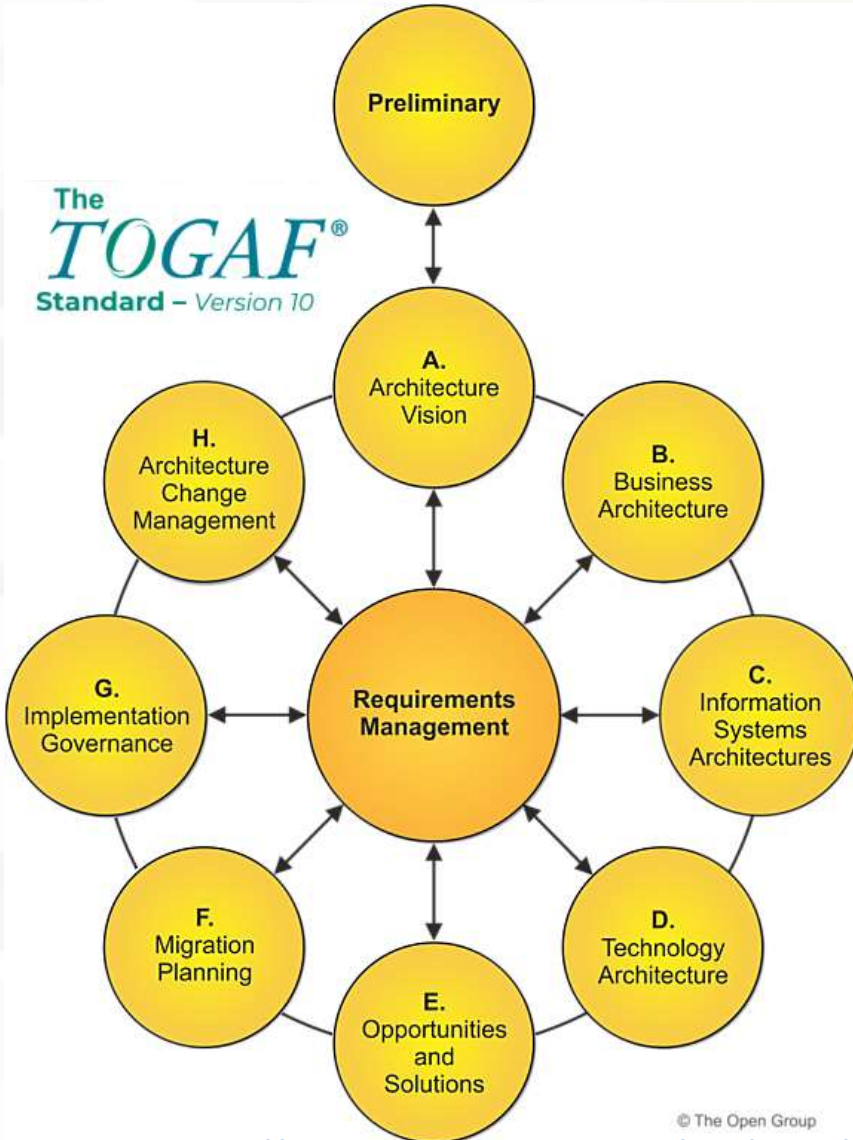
Preliminary

The TOGAF® Standard – Version 10

A. Architecture Vision

H. Architecture Change Management

B. Business Architecture

G. Implementation Governance

Requirements Management

C. Information Systems Architectures

F. Migration Planning

D. Technology Architecture

E. Opportunities and Solutions

© The Open Group